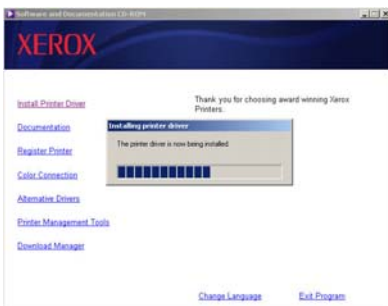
Software and Documentation CD-ROM

XEROX

Install Printer Driver

Documentation

Register Printer

Color Connection

Alternative Drivers

Printer Management Tools

Download Manager

Thank you for choosing award winning Xerox Printers.

Installing printer driver

The printer driver is now being installed

Change Language

Exit Program